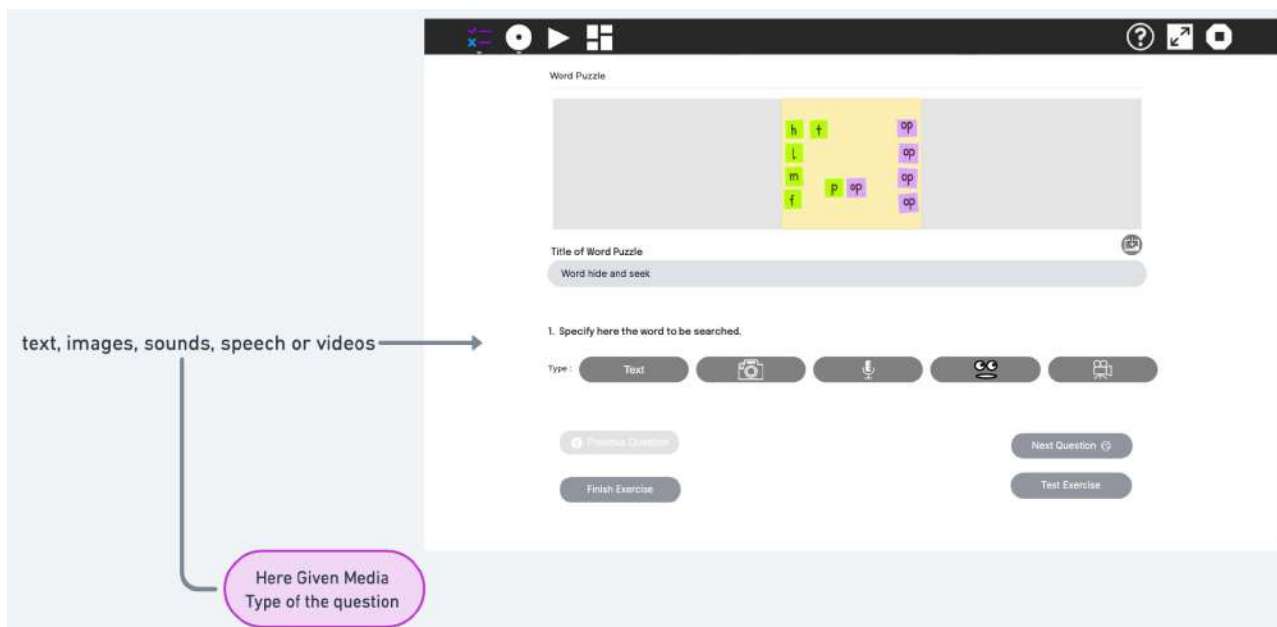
Word Puzzle

| h | t | op |
| l | | op |
| m | p | op | op |
| f | | op |

Title of Word Puzzle

Word hide and seek

text, images, sounds, speech or videos

1. Specify here the word to be searched.

Type : Text

Previous Question

Next Question

Finish Exercise

Test Exercise

Here Given Media Type of the question